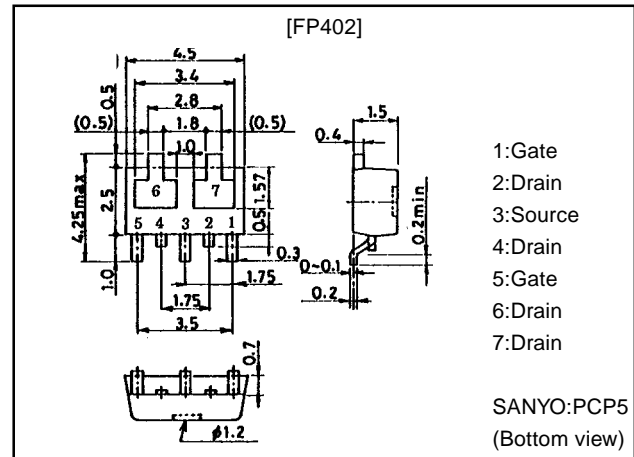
[FP402]

4.5
3.4
2.8
1.8
1.0
0.5
(0.5)
(0.5)
4.25max
2.5
1.0
6
7
5 4 3 2 1
1.57
0.5
0.3
1.75
1.75
3.5
0.7
$\phi$1.2

1.5
0.4
0.2min
0~0.1
0.2

1:Gate
2:Drain
3:Source
4:Drain
5:Gate
6:Drain
7:Drain

SANYO:PCP5
(Bottom view)